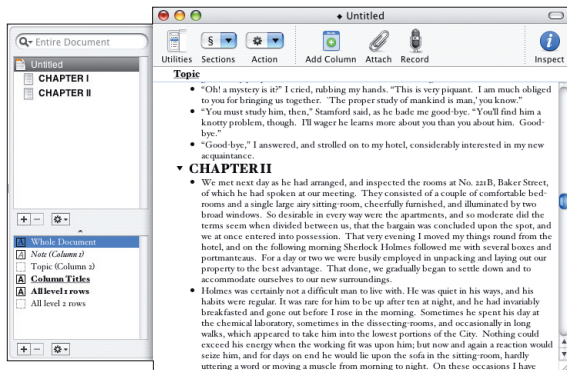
Entire Document

Untitled
CHAPTER I
CHAPTER II

Whole Document
Note (Column 1)
Topic (Column 2)
Column Titles
All level 1 rows
All level 2 rows

◆ Untitled

Utilities Sections Action Add Column Attach Record Inspect

Topic

• "Oh! a mystery is it?" I cried, rubbing my hands. "This is very piquant. I am much obliged to you for bringing us together. 'The proper study of mankind is man,' you know."

• "You must study him, then," Stamford said, as he bade me good-bye. "You'll find him a knotty problem, though. I'll wager he learns more about you than you about him. Good-bye."

• "Good-bye," I answered, and strolled on to my hotel, considerably interested in my new acquaintance.

CHAPTER II

• We met next day as he had arranged, and inspected the rooms at No. 221B, Baker Street, of which he had spoken at our meeting. They consisted of a couple of comfortable bedrooms and a single large airy sitting-room, cheerfully furnished, and illuminated by two broad windows. So desirable in every way were the apartments, and so moderate did the terms seem when divided between us, that the bargain was concluded upon the spot, and we at once entered into possession. That very evening I moved my things round from the hotel, and on the following morning Sherlock Holmes followed me with several boxes and portmanteaus. For a day or two we were busily employed in unpacking and laying out our property to the best advantage. That done, we gradually began to settle down and to accommodate ourselves to our new surroundings.

• Holmes was certainly not a difficult man to live with. He was quiet in his ways, and his habits were regular. It was rare for him to be up after ten at night, and he had invariably breakfasted and gone out before I rose in the morning. Sometimes he spent his day at the chemical laboratory, sometimes in the dissecting-rooms, and occasionally in long walks, which appeared to take him into the lowest portions of the City. Nothing could exceed his energy when the working fit was upon him; but now and again a reaction would seize him, and for days on end he would lie upon the sofa in the sitting-room, hardly uttering a word or moving a muscle from morning to night. On these occasions I have